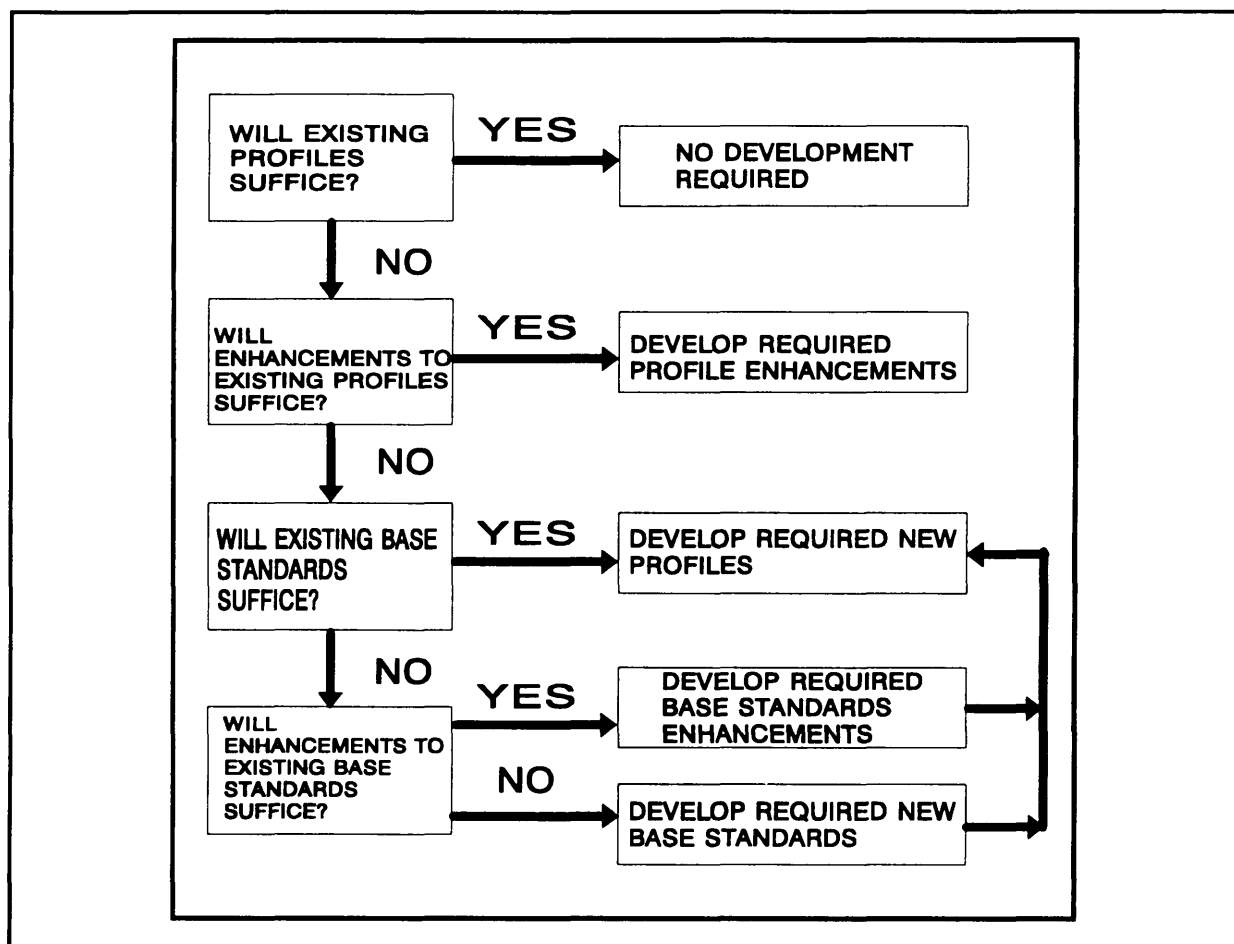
WILL EXISTING PROFILES SUFFICE?

YES

NO DEVELOPMENT REQUIRED

NO

WILL ENHANCEMENTS TO EXISTING PROFILES SUFFICE?

YES

DEVELOP REQUIRED PROFILE ENHANCEMENTS

NO

WILL EXISTING BASE STANDARDS SUFFICE?

YES

DEVELOP REQUIRED NEW PROFILES

NO

WILL ENHANCEMENTS TO EXISTING BASE STANDARDS SUFFICE?

YES

DEVELOP REQUIRED BASE STANDARDS ENHANCEMENTS

NO

DEVELOP REQUIRED NEW BASE STANDARDS